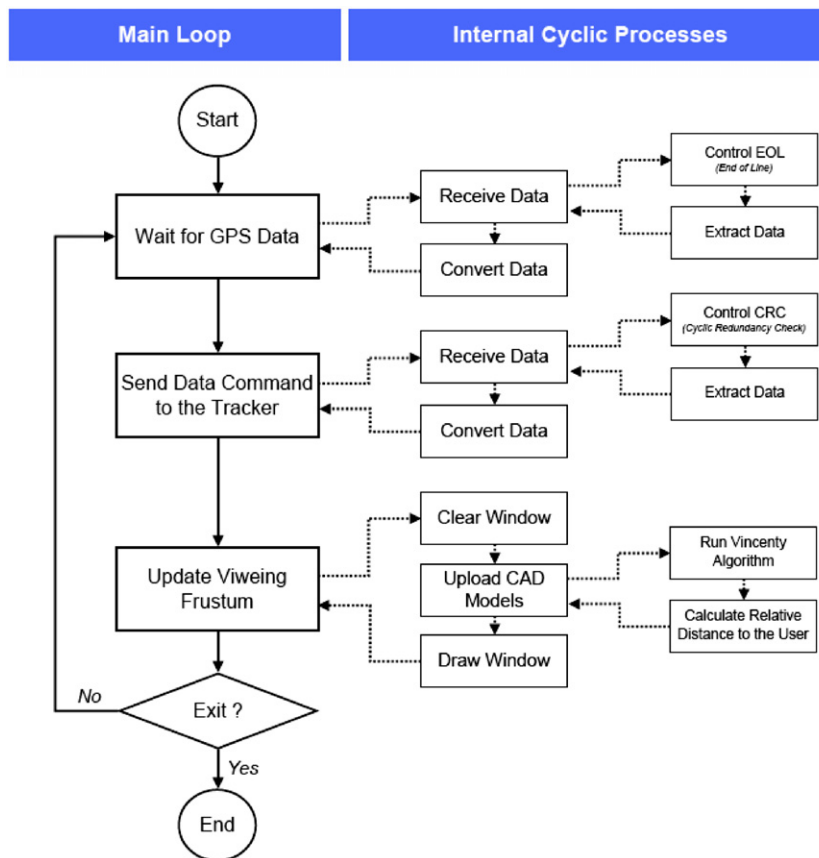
Main Loop

Internal Cyclic Processes

Start

Wait for GPS Data

Receive Data

Control EOL
(End of Line)

Extract Data

Convert Data

Send Data Command to the Tracker

Receive Data

Control CRC
(Cyclic Redundancy Check)

Extract Data

Convert Data

Update Viweing Frustum

Clear Window

Upload CAD Models

Run Vincenty Algorithm

Calculate Relative Distance to the User

Draw Window

No

Exit ?

Yes

End